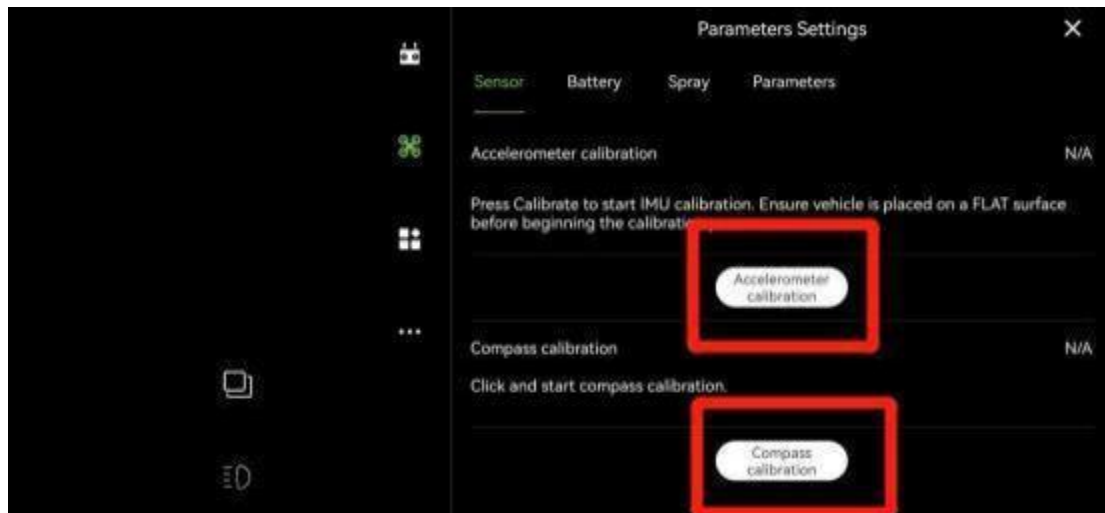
Parameters Settings

Sensor Battery Spray Parameters

Accelerometer calibration N/A

Press Calibrate to start IMU calibration. Ensure vehicle is placed on a FLAT surface before beginning the calibrati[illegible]

Accelerometer calibration

Compass calibration N/A

Click and start compass calibration.

Compass calibration